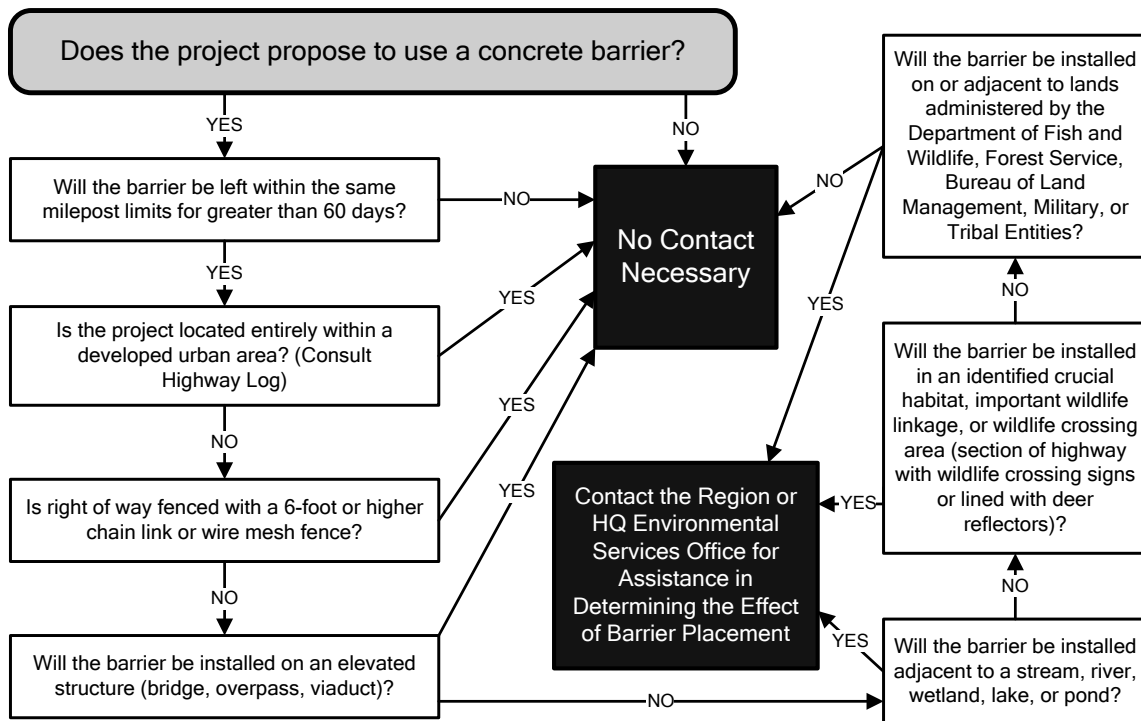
Does the project propose to use a concrete barrier?

YES

NO

Will the barrier be left within the same milepost limits for greater than 60 days?

NO

No Contact Necessary

YES

Is the project located entirely within a developed urban area? (Consult Highway Log)

YES

NO

Is right of way fenced with a 6-foot or higher chain link or wire mesh fence?

YES

NO

Will the barrier be installed on an elevated structure (bridge, overpass, viaduct)?

YES

NO

Will the barrier be installed on or adjacent to lands administered by the Department of Fish and Wildlife, Forest Service, Bureau of Land Management, Military, or Tribal Entities?

NO

YES

NO

Will the barrier be installed in an identified crucial habitat, important wildlife linkage, or wildlife crossing area (section of highway with wildlife crossing signs or lined with deer reflectors)?

YES

Contact the Region or HQ Environmental Services Office for Assistance in Determining the Effect of Barrier Placement

NO

YES

Will the barrier be installed adjacent to a stream, river, wetland, lake, or pond?